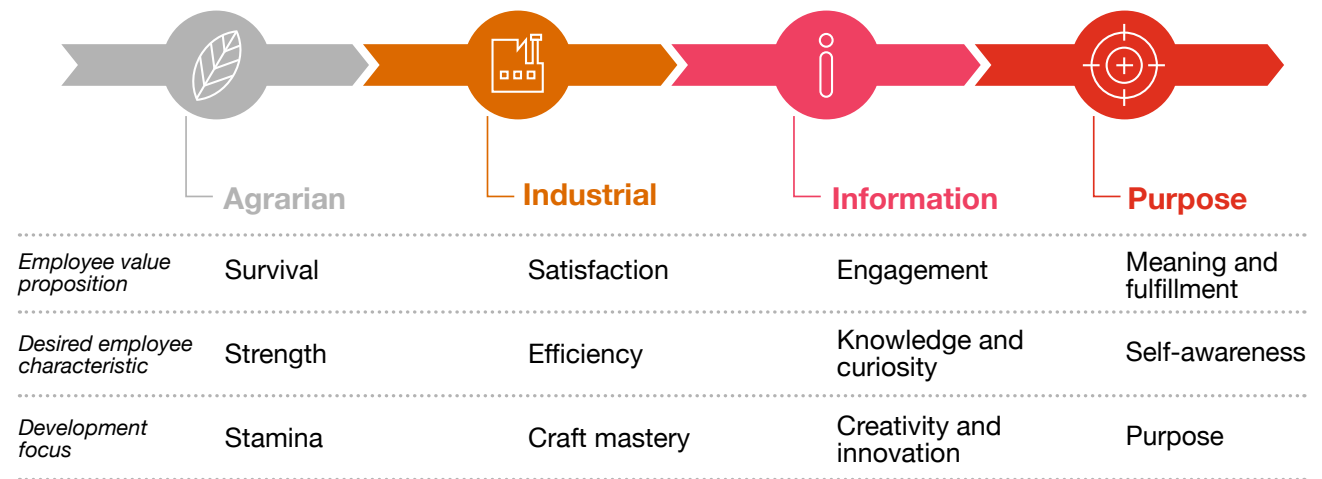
| | Agrarian | Industrial | Information | Purpose |
|---|---|---|---|---|
| *Employee value proposition* | Survival | Satisfaction | Engagement | Meaning and fulfillment |
| *Desired employee characteristic* | Strength | Efficiency | Knowledge and curiosity | Self-awareness |
| *Development focus* | Stamina | Craft mastery | Creativity and innovation | Purpose |